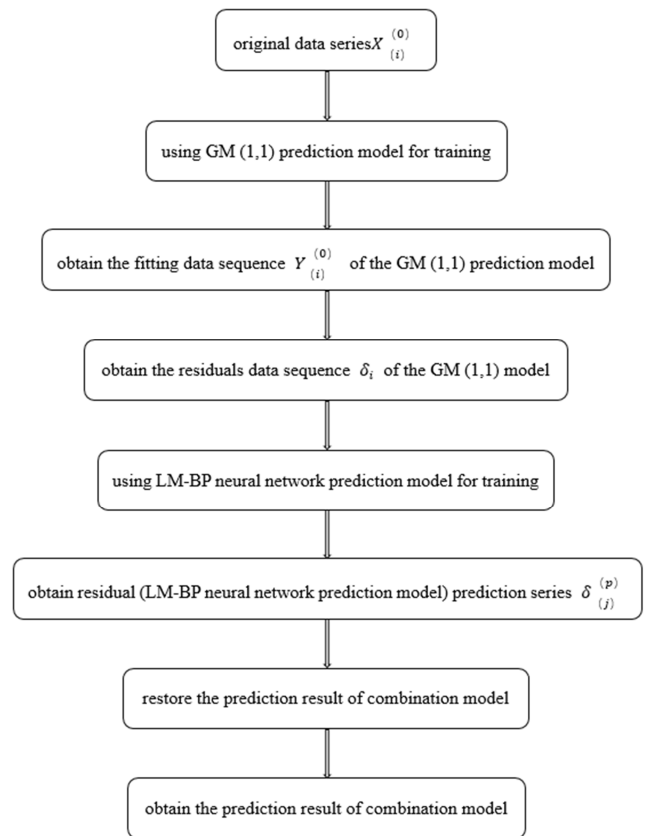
original data series$X_{(i)}^{(0)}$

using GM (1,1) prediction model for training

obtain the fitting data sequence $Y_{(i)}^{(0)}$ of the GM (1,1) prediction model

obtain the residuals data sequence $\delta_i$ of the GM (1,1) model

using LM-BP neural network prediction model for training

obtain residual (LM-BP neural network prediction model) prediction series $\delta_{(j)}^{(p)}$

restore the prediction result of combination model

obtain the prediction result of combination model